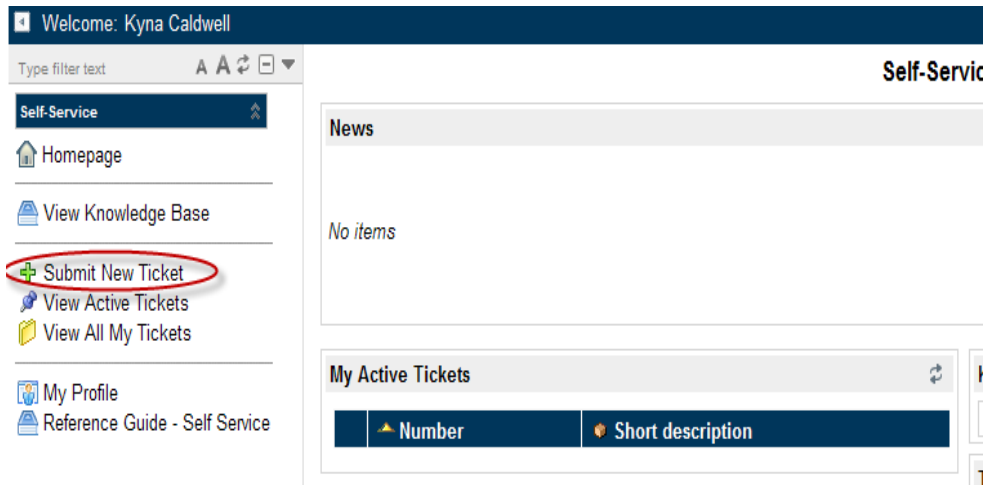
Welcome: Kyna Caldwell

Type filter text

Self-Service

Homepage

View Knowledge Base

Submit New Ticket
View Active Tickets
View All My Tickets

My Profile
Reference Guide - Self Service

Self-Servic

News

No items

My Active Tickets

| | Number | Short description |
|---|---|---|